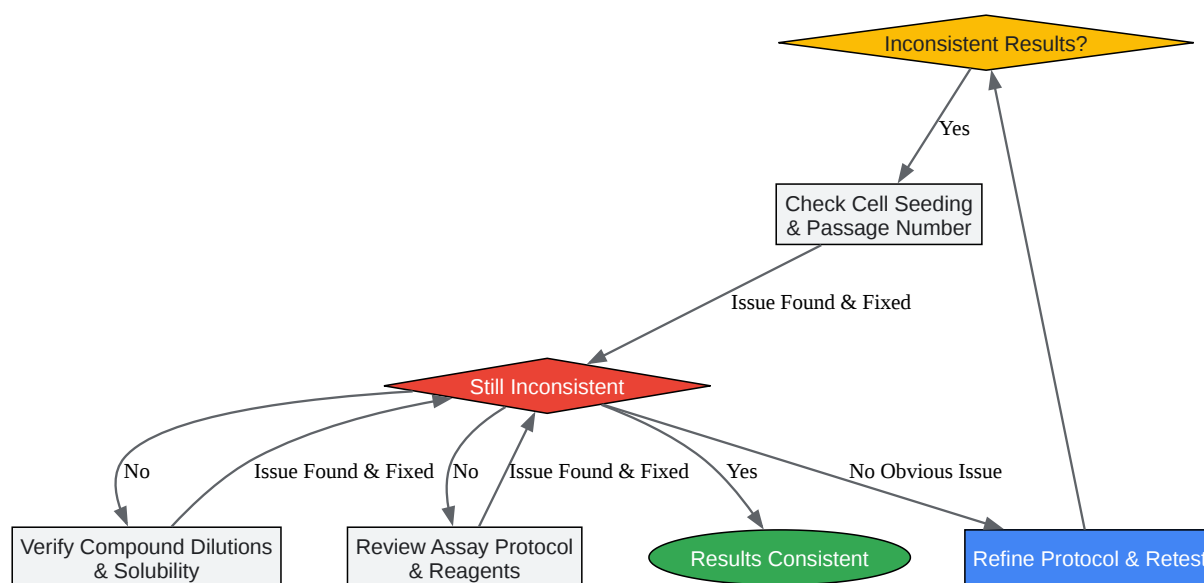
Inconsistent Results?

Yes

Check Cell Seeding & Passage Number

Issue Found & Fixed

Still Inconsistent

No

Issue Found & Fixed

No

Issue Found & Fixed

Yes

No Obvious Issue

Verify Compound Dilutions & Solubility

Review Assay Protocol & Reagents

Results Consistent

Refine Protocol & Retest